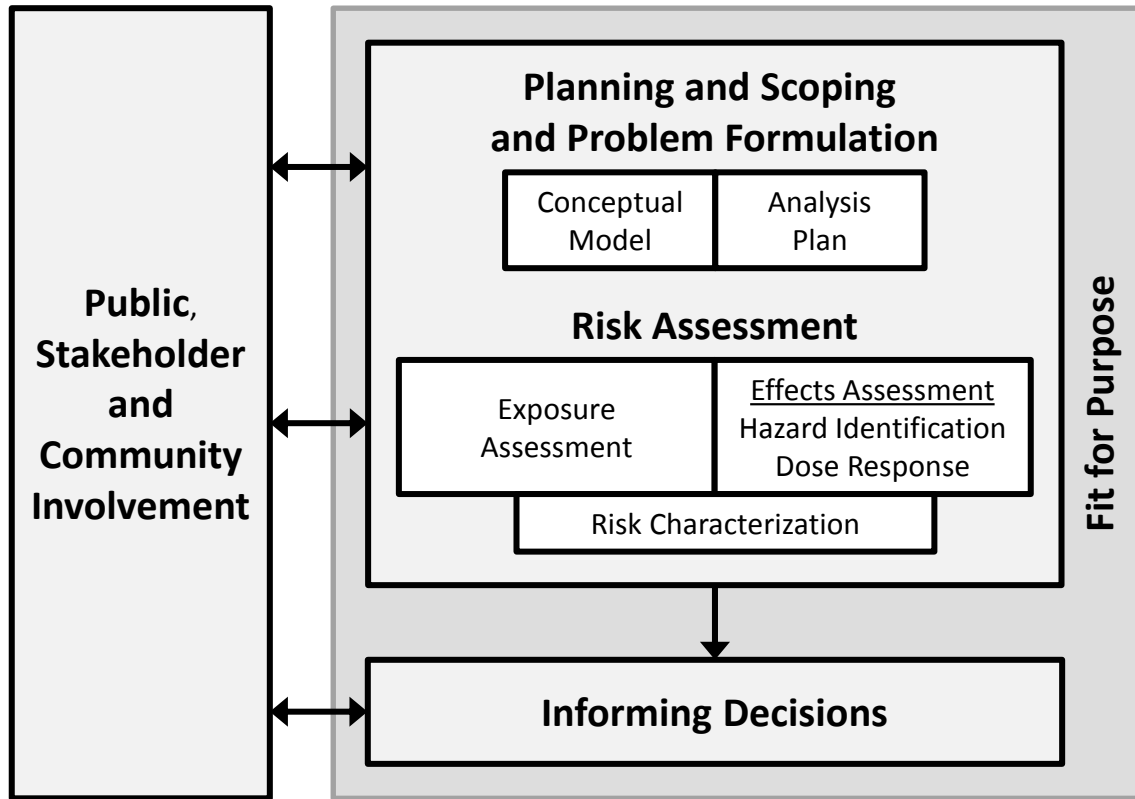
Public, Stakeholder and Community Involvement

Planning and Scoping and Problem Formulation

Conceptual Model

Analysis Plan

Risk Assessment

Exposure Assessment

Effects Assessment
Hazard Identification
Dose Response

Risk Characterization

Informing Decisions

Fit for Purpose